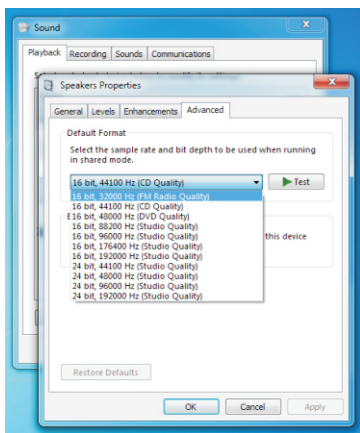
Sound

Playback Recording Sounds Communications

Speakers Properties

General Levels Enhancements Advanced

Default Format

Select the sample rate and bit depth to be used when running in shared mode.

16 bit, 44100 Hz (CD Quality)

Test

16 bit, 32000 Hz (FM Radio Quality)
16 bit, 44100 Hz (CD Quality)
16 bit, 48000 Hz (DVD Quality)
16 bit, 88200 Hz (Studio Quality)
16 bit, 96000 Hz (Studio Quality)
16 bit, 176400 Hz (Studio Quality)
16 bit, 192000 Hz (Studio Quality)
24 bit, 44100 Hz (Studio Quality)
24 bit, 48000 Hz (Studio Quality)
24 bit, 96000 Hz (Studio Quality)
24 bit, 192000 Hz (Studio Quality)

this device

Restore Defaults

OK Cancel Apply